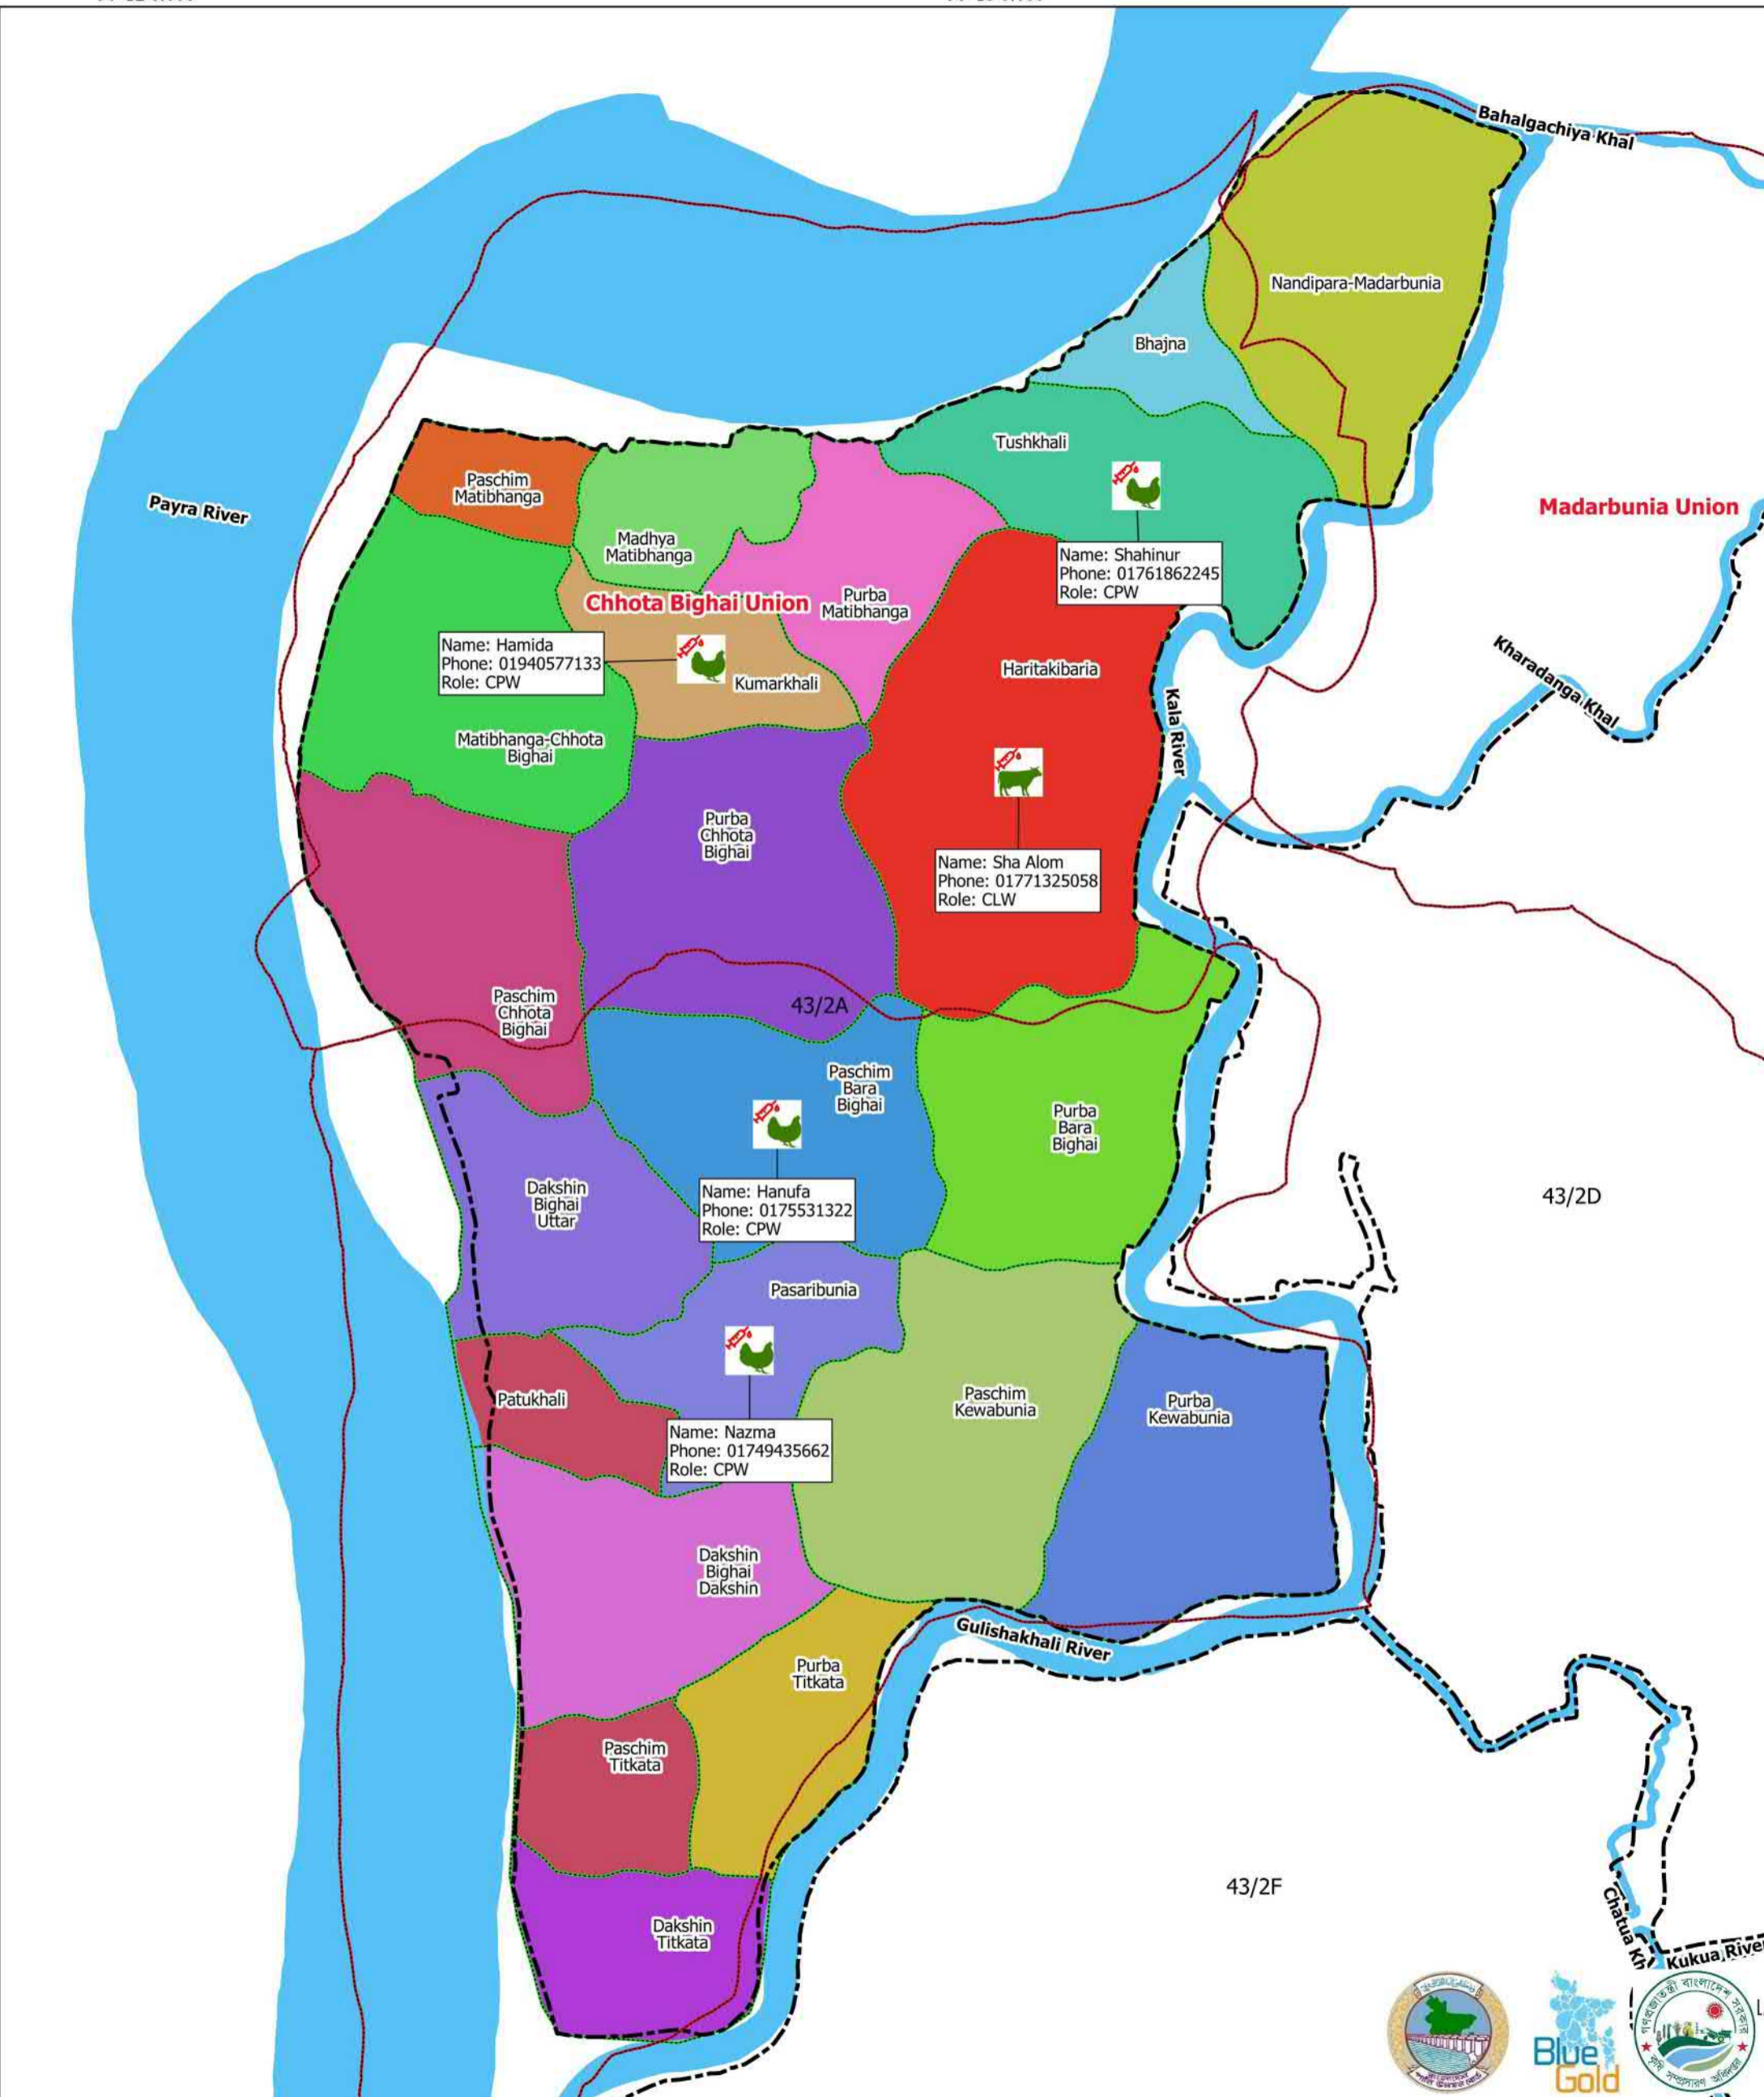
Bahalgachiya Khal

Nandipara-Madarbunia

Bhajna

Tushkhali

Payra River

Paschim Matibhanga

Madhya Matibhanga

Name: Shahinur
Phone: 01761862245
Role: CPW

Madarbunia Union

Chhota Bighai Union

Purba Matibhanga

Name: Hamida
Phone: 01940577133
Role: CPW

Kumarkhali

Haritakibaria

Kharadanga Khal

Kala River

Matibhanga-Chhota Bighai

Purba Chhota Bighai

Name: Sha Alom
Phone: 01771325058
Role: CLW

Paschim Chhota Bighai

43/2A

Paschim Bara Bighai

Purba Bara Bighai

Dakshin Bighai Uttar

Name: Hanufa
Phone: 0175531322
Role: CPW

43/2D

Pasaribunia

Patukhali

Paschim Kewabunia

Purba Kewabunia

Name: Nazma
Phone: 01749435662
Role: CPW

Dakshin Bighai Dakshin

Gulishakhali River

Purba Titkata

Paschim Titkata

43/2F

Chatua Kh

Kukua River

Dakshin Titkata

Blue Gold